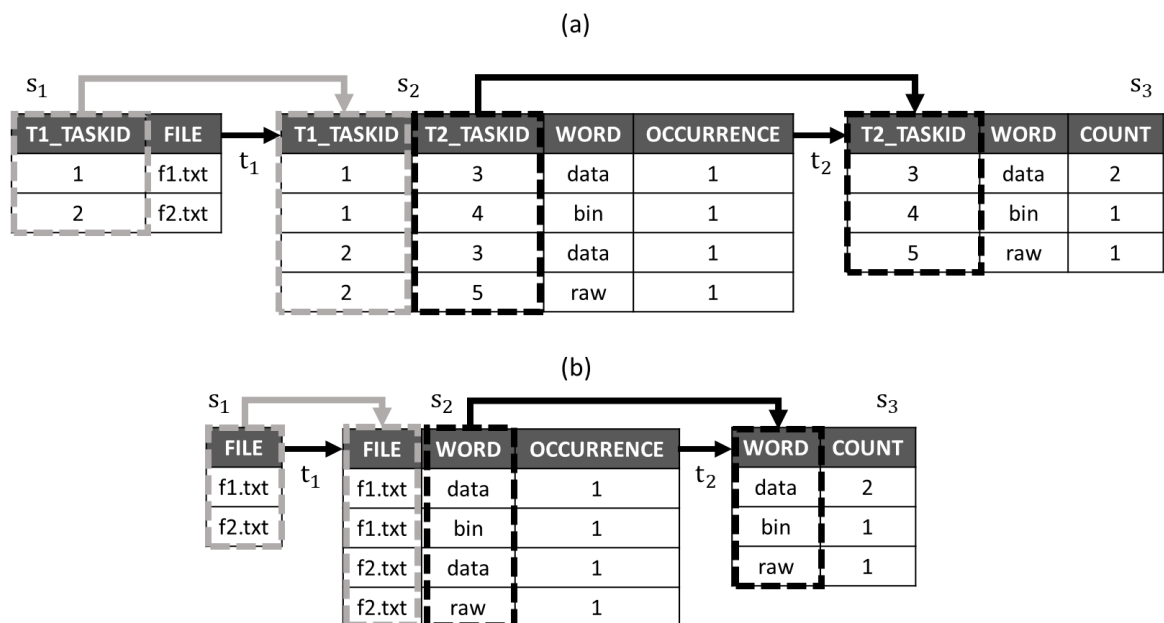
(a)

$s_1$

| T1_TASKID | FILE |
|---|---|
| 1 | f1.txt |
| 2 | f2.txt |

$t_1$

$s_2$

| T1_TASKID | T2_TASKID | WORD | OCCURRENCE |
|---|---|---|---|
| 1 | 3 | data | 1 |
| 1 | 4 | bin | 1 |
| 2 | 3 | data | 1 |
| 2 | 5 | raw | 1 |

$t_2$

$s_3$

| T2_TASKID | WORD | COUNT |
|---|---|---|
| 3 | data | 2 |
| 4 | bin | 1 |
| 5 | raw | 1 |

(b)

$s_1$

| FILE |
|---|
| f1.txt |
| f2.txt |

$t_1$

$s_2$

| FILE | WORD | OCCURRENCE |
|---|---|---|
| f1.txt | data | 1 |
| f1.txt | bin | 1 |
| f2.txt | data | 1 |
| f2.txt | raw | 1 |

$t_2$

$s_3$

| WORD | COUNT |
|---|---|
| data | 2 |
| bin | 1 |
| raw | 1 |